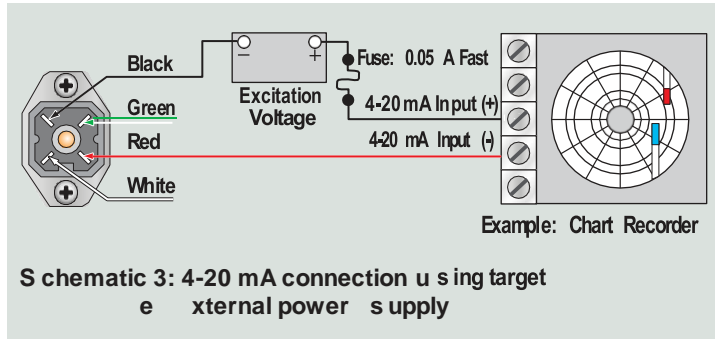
Black

Green

Red

White

−

+

Excitation Voltage

Fuse: 0.05 A Fast

4-20 mA Input (+)

4-20 mA Input (-)

Example: Chart Recorder

S chematic 3: 4-20 mA connection u s ing target e xternal power s upply